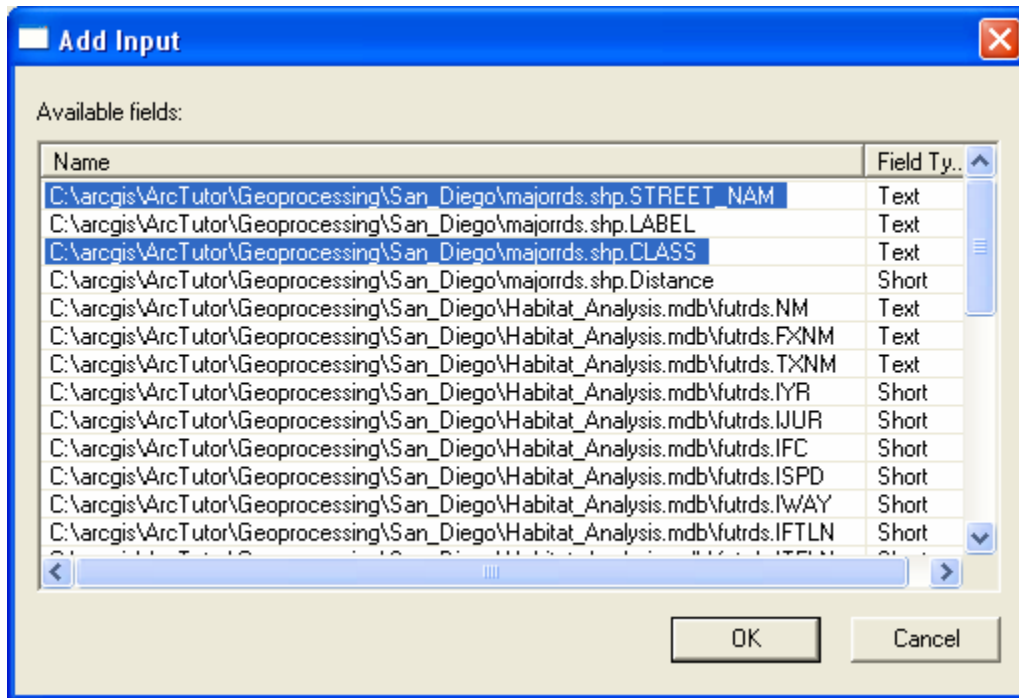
Add Input

Available fields:

| Name | Field Ty... |
|---|---|
| C:\arcgis\ArcTutor\Geoprocessing\San_Diego\majorrds.shp.STREET_NAM | Text |
| C:\arcgis\ArcTutor\Geoprocessing\San_Diego\majorrds.shp.LABEL | Text |
| C:\arcgis\ArcTutor\Geoprocessing\San_Diego\majorrds.shp.CLASS | Text |
| C:\arcgis\ArcTutor\Geoprocessing\San_Diego\majorrds.shp.Distance | Short |
| C:\arcgis\ArcTutor\Geoprocessing\San_Diego\Habitat_Analysis.mdb\futrds.NM | Text |
| C:\arcgis\ArcTutor\Geoprocessing\San_Diego\Habitat_Analysis.mdb\futrds.FXNM | Text |
| C:\arcgis\ArcTutor\Geoprocessing\San_Diego\Habitat_Analysis.mdb\futrds.TXNM | Text |
| C:\arcgis\ArcTutor\Geoprocessing\San_Diego\Habitat_Analysis.mdb\futrds.IYR | Short |
| C:\arcgis\ArcTutor\Geoprocessing\San_Diego\Habitat_Analysis.mdb\futrds.IJUR | Short |
| C:\arcgis\ArcTutor\Geoprocessing\San_Diego\Habitat_Analysis.mdb\futrds.IFC | Short |
| C:\arcgis\ArcTutor\Geoprocessing\San_Diego\Habitat_Analysis.mdb\futrds.ISPD | Short |
| C:\arcgis\ArcTutor\Geoprocessing\San_Diego\Habitat_Analysis.mdb\futrds.IWAY | Short |
| C:\arcgis\ArcTutor\Geoprocessing\San_Diego\Habitat_Analysis.mdb\futrds.IFTLN | Short |
| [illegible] | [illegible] |

OK
Cancel